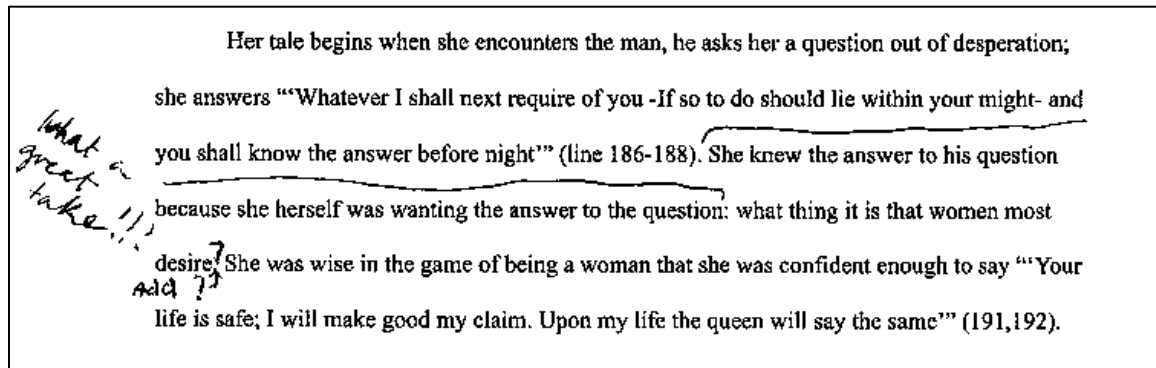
Her tale begins when she encounters the man, he asks her a question out of desperation; she answers "'Whatever I shall next require of you -If so to do should lie within your might- and you shall know the answer before night'" (line 186-188). She knew the answer to his question because she herself was wanting the answer to the question: what thing it is that women most desire? She was wise in the game of being a woman that she was confident enough to say "'Your life is safe; I will make good my claim. Upon my life the queen will say the same'" (191,192).

What a great take!!!

Add ??